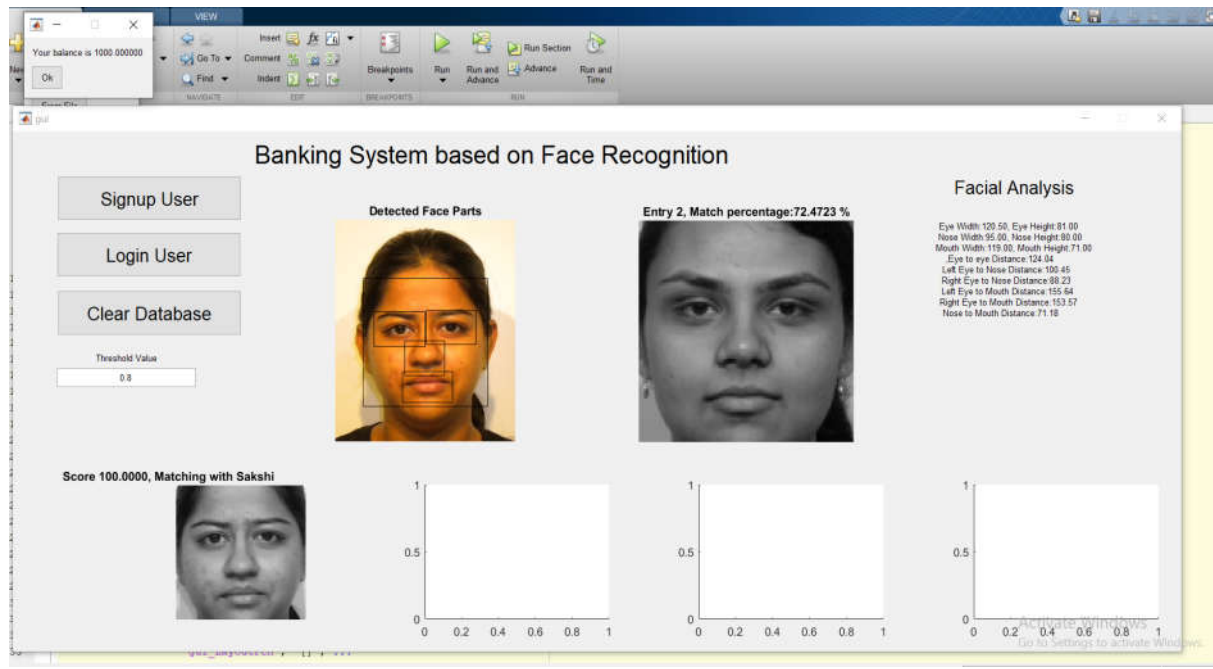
Your balance is 1000.000000

Ok

VIEW

Go To

Find

NAVIGATE

Insert

Comment

Indent

EDIT

Breakpoints

BREAKPOINTS

Run

Run and Advance

Run Section

Advance

Run and Time

RUN

gui

Banking System based on Face Recognition

Signup User

Login User

Clear Database

Threshold Value

0.8

Detected Face Parts

Entry 2, Match percentage:72.4723 %

Facial Analysis

Eye Width:120.50, Eye Height:81.00
Nose Width:95.00, Nose Height:80.00
Mouth Width:119.00, Mouth Height:71.00
,Eye to eye Distance:124.04
Left Eye to Nose Distance:100.45
Right Eye to Nose Distance:88.23
Left Eye to Mouth Distance:155.64
Right Eye to Mouth Distance:153.57
Nose to Mouth Distance:71.18

Score 100.0000, Matching with Sakshi

1
0.5
0
0 0.2 0.4 0.6 0.8 1

1
0.5
0
0 0.2 0.4 0.6 0.8 1

1
0.5
0
0 0.2 0.4 0.6 0.8 1

Activate Windows
Go to Settings to activate Windows.